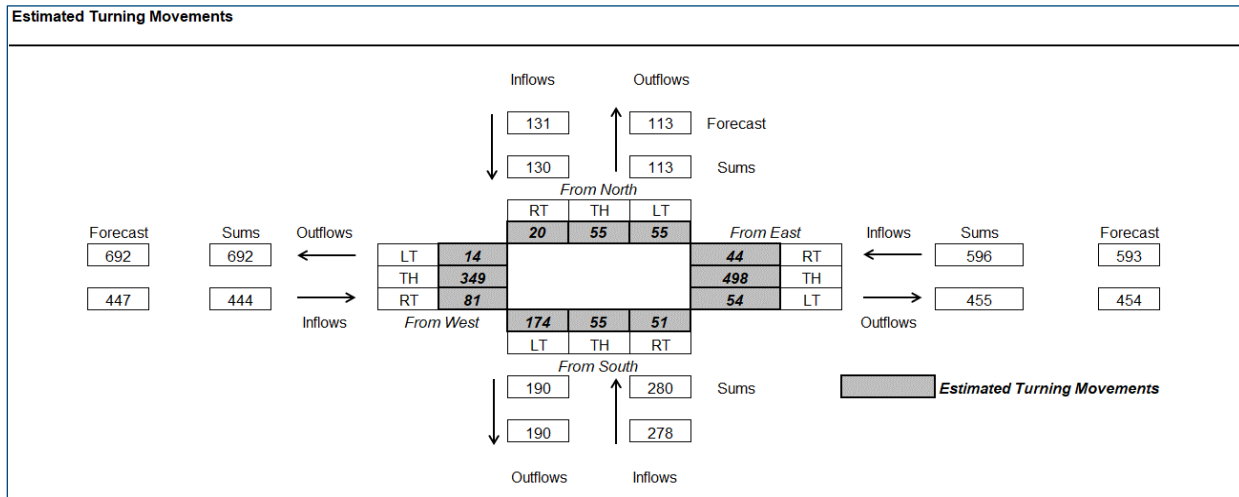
Estimated Turning Movements

Inflows Outflows

131 113 Forecast

130 113 Sums

From North

| RT | TH | LT |
|---|---|---|
| 20 | 55 | 55 |

Forecast Sums Outflows

692 692

447 444

Inflows

| LT | 14 |
|---|---|
| TH | 349 |
| RT | 81 |

From West

From East

| 44 | RT |
|---|---|
| 498 | TH |
| 54 | LT |

Inflows Sums Forecast

596 593

455 454

Outflows

| 174 | 55 | 51 |
|---|---|---|
| LT | TH | RT |

From South

190 280 Sums

190 278

Outflows Inflows

Estimated Turning Movements